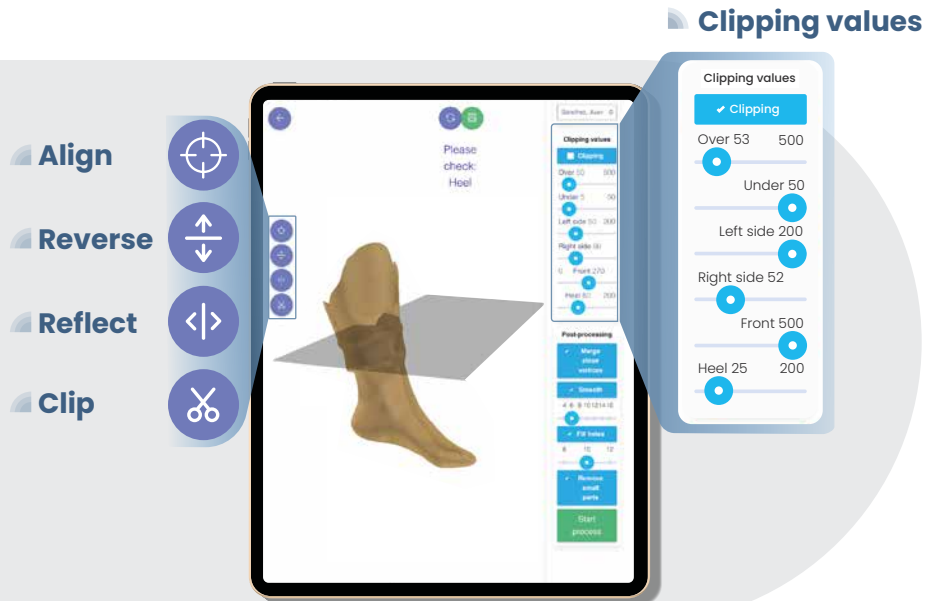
Clipping values

Align

Reverse

Reflect

Clip

Please check: Heel

Clipping values
Clipping
Over 50 500
Under 5 50
Left side 50 200
Right side
0 Front 270
Heel 200

Post-processing
Merge close vertices
Smooth
4 6 8 10 12 14 16
Fill holes
8 10 12
Remove small parts
Start process

Clipping values
✔ Clipping
Over 53 500
Under 50
Left side 200
Right side 52
Front 500
Heel 25 200